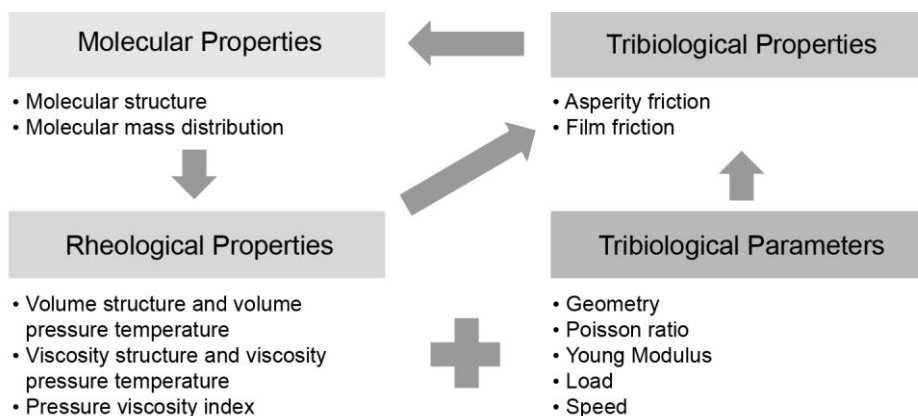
Molecular Properties

• Molecular structure
• Molecular mass distribution

Tribiological Properties

• Asperity friction
• Film friction

Rheological Properties

• Volume structure and volume pressure temperature
• Viscosity structure and viscosity pressure temperature
• Pressure viscosity index

Tribiological Parameters

• Geometry
• Poisson ratio
• Young Modulus
• Load
• Speed